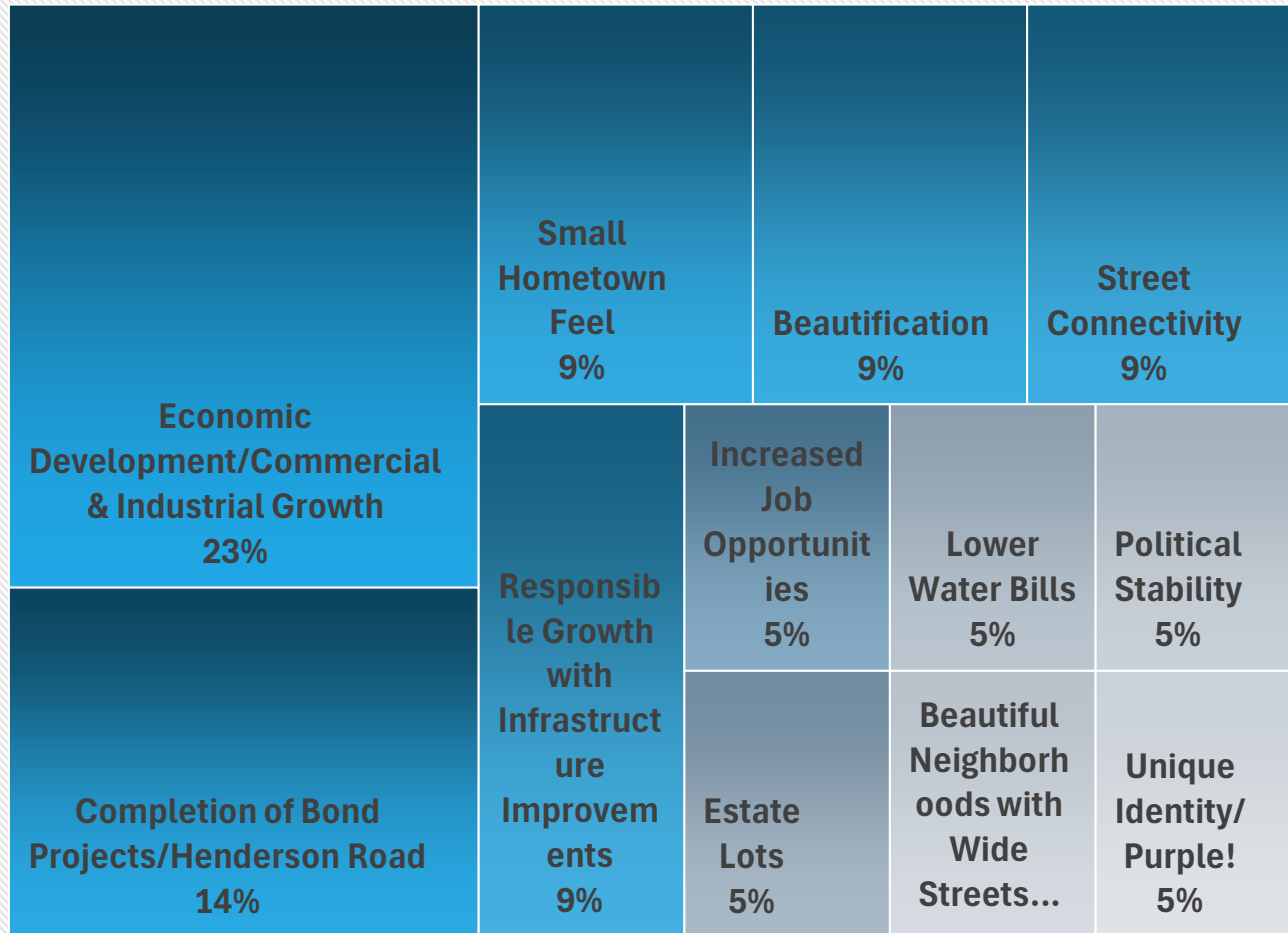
Economic Development/Commercial & Industrial Growth
23%

Completion of Bond Projects/Henderson Road
14%

Small Hometown Feel
9%

Beautification
9%

Street Connectivity
9%

Responsible Growth with Infrastructure Improvements
9%

Increased Job Opportunities
5%

Lower Water Bills
5%

Political Stability
5%

Estate Lots
5%

Beautiful Neighborhoods with Wide Streets...

Unique Identity/ Purple!
5%